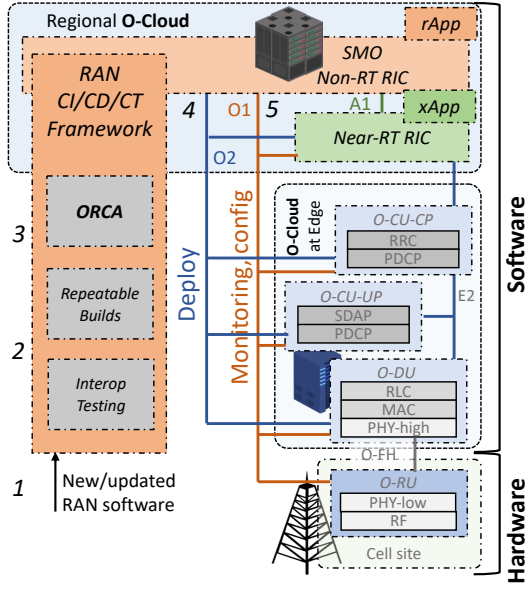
Regional **O-Cloud**

rApp

SMO

Non-RT RIC

RAN CI/CD/CT Framework

4

O1

5

A1

xApp

Near-RT RIC

O2

ORCA

3

Repeatable Builds

2

Interop Testing

Deploy

Monitoring, config

O-Cloud at Edge

O-CU-CP

RRC

PDCP

O-CU-UP

SDAP

PDCP

E2

O-DU

RLC

MAC

PHY-high

O-FH

O-RU

PHY-low

RF

Cell site

1

New/updated RAN software

Software

Hardware